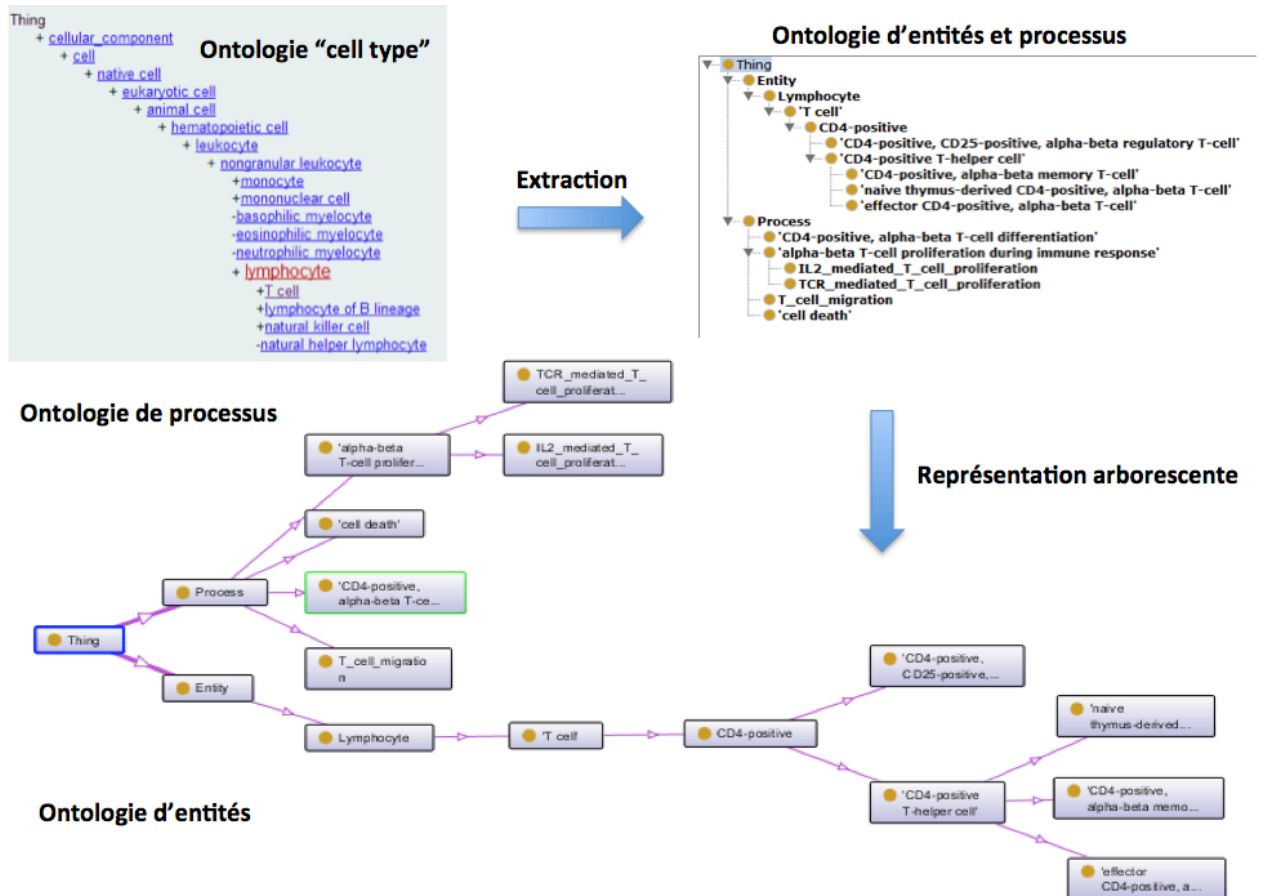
Thing
+ cellular_component
+ cell
+ native cell
+ eukaryotic cell
+ animal cell
+ hematopoietic cell
+ leukocyte
+ nongranular leukocyte
+monocyte
+mononuclear cell
-basophilic myelocyte
-eosinophilic myelocyte
-neutrophilic myelocyte
+ lymphocyte
+T cell
+lymphocyte of B lineage
+natural killer cell
-natural helper lymphocyte

Ontologie "cell type"

Extraction

Ontologie d'entités et processus

Thing
Entity
Lymphocyte
'T cell'
CD4-positive
'CD4-positive, CD25-positive, alpha-beta regulatory T-cell'
'CD4-positive T-helper cell'
'CD4-positive, alpha-beta memory T-cell'
'naive thymus-derived CD4-positive, alpha-beta T-cell'
'effector CD4-positive, alpha-beta T-cell'
Process
'CD4-positive, alpha-beta T-cell differentiation'
'alpha-beta T-cell proliferation during immune response'
IL2_mediated_T_cell_proliferation
TCR_mediated_T_cell_proliferation
T_cell_migration
'cell death'

Représentation arborescente

Ontologie de processus

TCR_mediated_T_cell_proliferat...
'alpha-beta T-cell prolifer...
IL2_mediated_T_cell_proliferat...
'cell death'
Process
'CD4-positive, alpha-beta T-ce...
Thing
T_cell_migration
Entity
Lymphocyte
'T cell'
CD4-positive
'CD4-positive, CD25-positive,...
'naive thymus-derived...
'CD4-positive T-helper cell'
'CD4-positive, alpha-beta memo...
'effector CD4-positive, a...

Ontologie d'entités